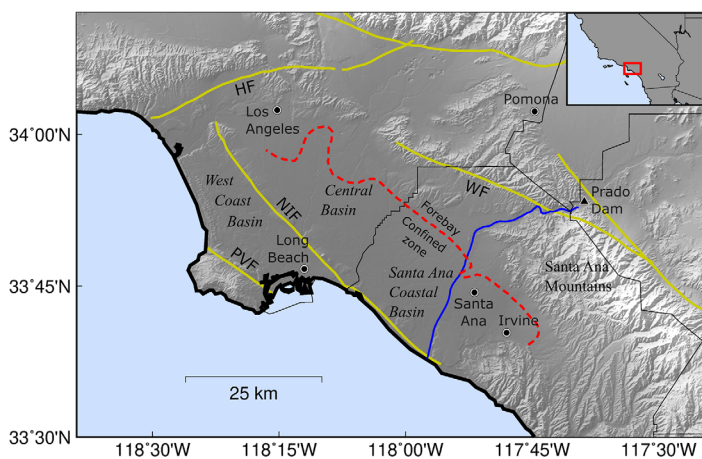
HF
Los Angeles
Pomona
34°00'N
West Coast Basin
NIF
Central Basin
Forebay
Confined zone
WF
Prado Dam
PVF
Long Beach
Santa Ana Coastal Basin
Santa Ana
Irvine
Santa Ana Mountains
33°45'N
25 km
33°30'N
118°30'W
118°15'W
118°00'W
117°45'W
117°30'W